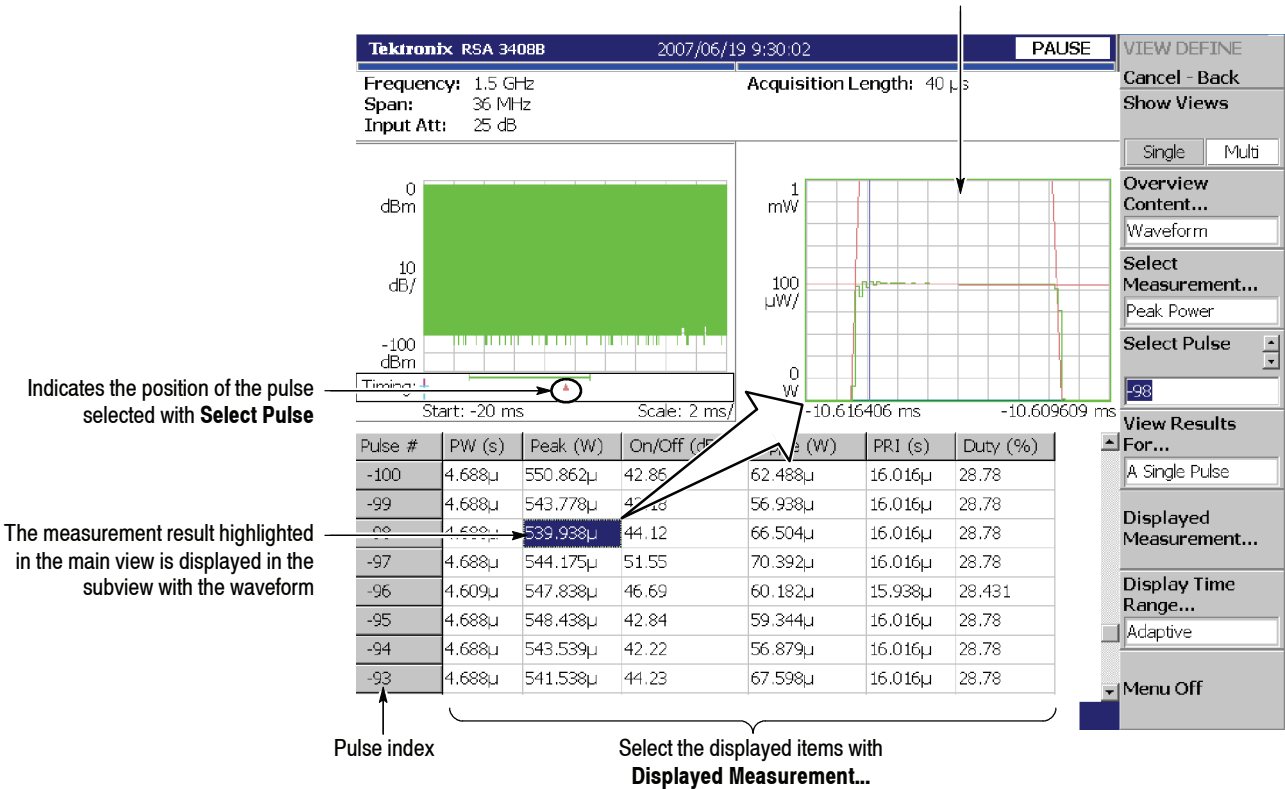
Tektronix RSA 3408B 2007/06/19 9:30:02 PAUSE

Frequency: 1.5 GHz
Span: 36 MHz
Input Att: 25 dB

Acquisition Length: 40 μs

VIEW DEFINE
Cancel - Back
Show Views
Single Multi
Overview Content...
Waveform
Select Measurement...
Peak Power
Select Pulse
-98
View Results For...
A Single Pulse
Displayed Measurement...
Display Time Range...
Adaptive
Menu Off

0 dBm
10 dB/
-100 dBm
Timing:
Start: -20 ms Scale: 2 ms/

1 mW
100 μW/
0 W
-10.616406 ms -10.609609 ms

Indicates the position of the pulse selected with **Select Pulse**

The measurement result highlighted in the main view is displayed in the subview with the waveform

| Pulse # | PW (s) | Peak (W) | On/Off (d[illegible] | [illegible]e (W) | PRI (s) | Duty (%) |
|---|---|---|---|---|---|---|
| -100 | 4.688μ | 550.862μ | 42.85 | 62.488μ | 16.016μ | 28.78 |
| -99 | 4.688μ | 543.778μ | 42.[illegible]8 | 56.938μ | 16.016μ | 28.78 |
| -98 | 4.688μ | 539.938μ | 44.12 | 66.504μ | 16.016μ | 28.78 |
| -97 | 4.688μ | 544.175μ | 51.55 | 70.392μ | 16.016μ | 28.78 |
| -96 | 4.609μ | 547.838μ | 46.69 | 60.182μ | 15.938μ | 28.431 |
| -95 | 4.688μ | 548.438μ | 42.84 | 59.344μ | 16.016μ | 28.78 |
| -94 | 4.688μ | 543.539μ | 42.22 | 56.879μ | 16.016μ | 28.78 |
| -93 | 4.688μ | 541.538μ | 44.23 | 67.598μ | 16.016μ | 28.78 |

Pulse index

Select the displayed items with **Displayed Measurement...**